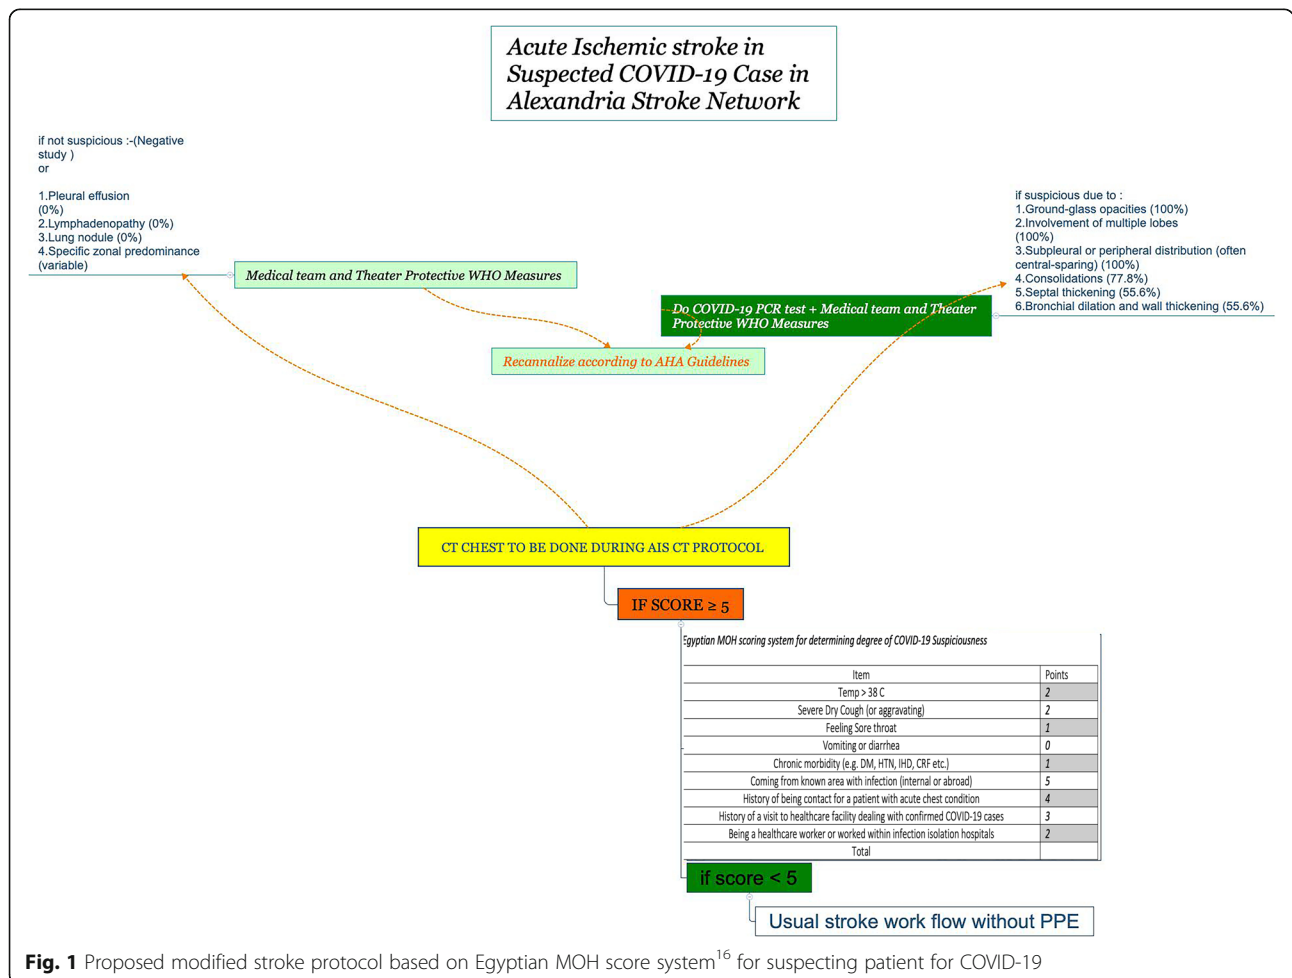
Acute Ischemic stroke in Suspected COVID-19 Case in Alexandria Stroke Network

if not suspicious :-(Negative study )
or

1.Pleural effusion (0%)
2.Lymphadenopathy (0%)
3.Lung nodule (0%)
4.Specific zonal predominance (variable)

Medical team and Theater Protective WHO Measures

if suspicious due to :
1.Ground-glass opacities (100%)
2.Involvement of multiple lobes (100%)
3.Subpleural or peripheral distribution (often central-sparing) (100%)
4.Consolidations (77.8%)
5.Septal thickening (55.6%)
6.Bronchial dilation and wall thickening (55.6%)

Do COVID-19 PCR test + Medical team and Theater Protective WHO Measures

Recannalize according to AHA Guidelines

CT CHEST TO BE DONE DURING AIS CT PROTOCOL

IF SCORE ≥ 5

Egyptian MOH scoring system for determining degree of COVID-19 Suspiciousness

| Item | Points |
|---|---|
| Temp > 38 C | 2 |
| Severe Dry Cough (or aggravating) | 2 |
| Feeling Sore throat | 1 |
| Vomiting or diarrhea | 0 |
| Chronic morbidity (e.g. DM, HTN, IHD, CRF etc.) | 1 |
| Coming from known area with infection (internal or abroad) | 5 |
| History of being contact for a patient with acute chest condition | 4 |
| History of a visit to healthcare facility dealing with confirmed COVID-19 cases | 3 |
| Being a healthcare worker or worked within infection isolation hospitals | 2 |
| Total | |

if score < 5

Usual stroke work flow without PPE

Fig. 1 Proposed modified stroke protocol based on Egyptian MOH score system$^{16}$ for suspecting patient for COVID-19